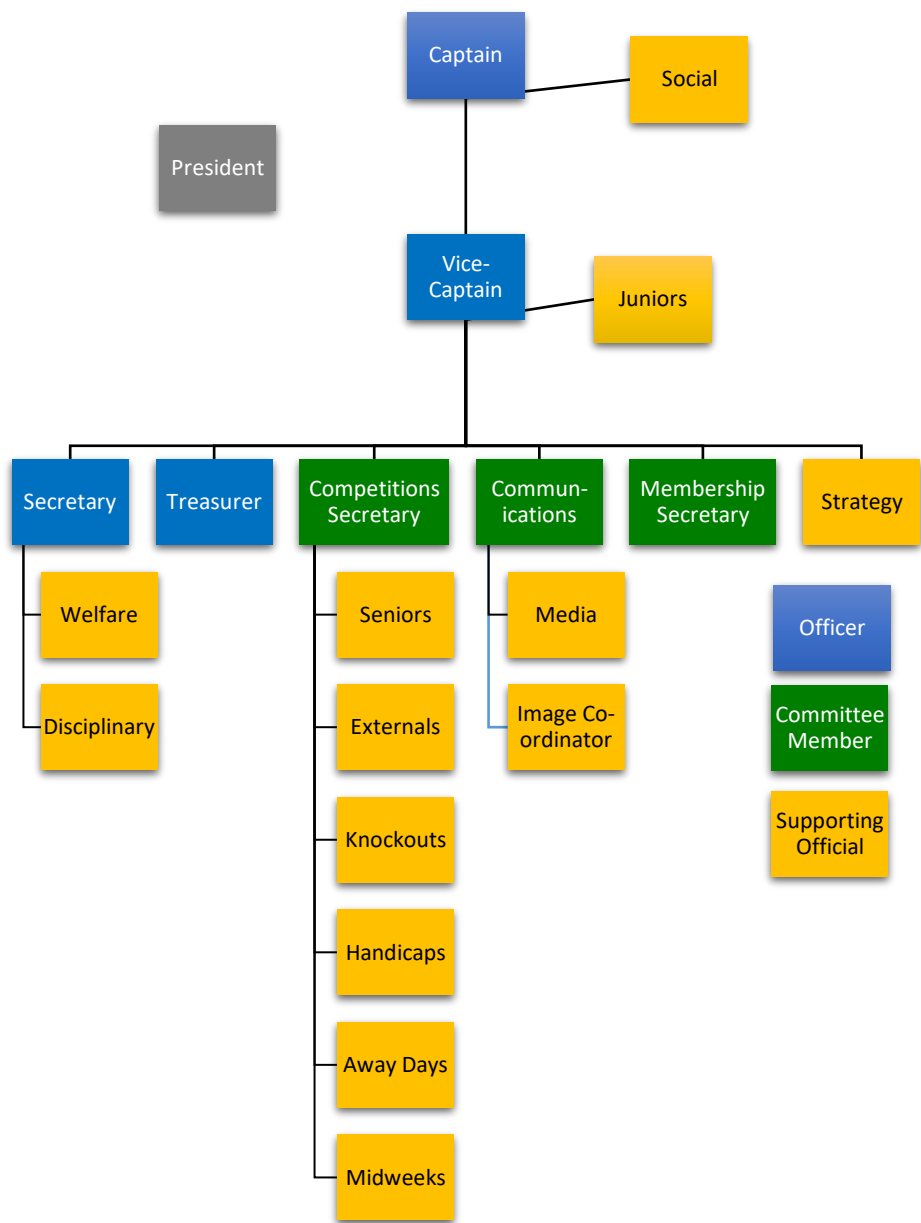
Captain

Social

President

Vice-Captain

Juniors

Secretary

Treasurer

Competitions Secretary

Communications

Membership Secretary

Strategy

Welfare

Disciplinary

Seniors

Externals

Knockouts

Handicaps

Away Days

Midweeks

Media

Image Co-ordinator

Officer

Committee Member

Supporting Official